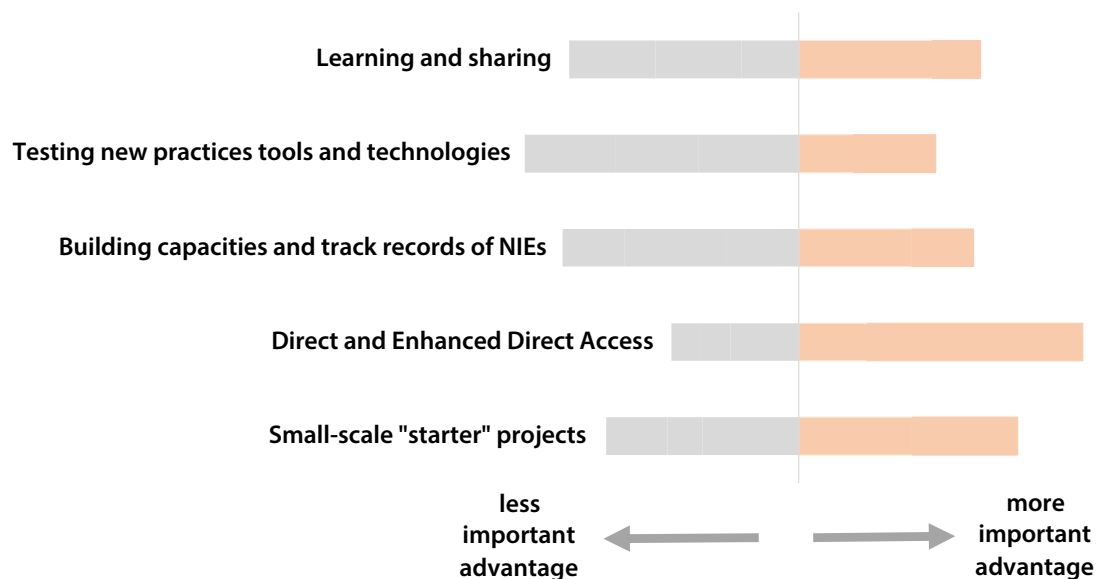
Learning and sharing

Testing new practices tools and technologies

Building capacities and track records of NIEs

Direct and Enhanced Direct Access

Small-scale "starter" projects

less important advantage

more important advantage